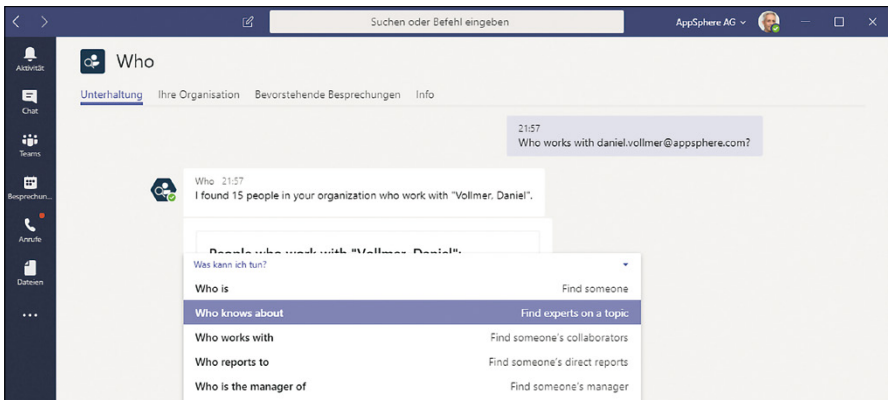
Suchen oder Befehl eingeben

AppSphere AG

Aktivität

Chat

Teams

Besprechun...

Anrufe

Dateien

...

Who

Unterhaltung Ihre Organisation Bevorstehende Besprechungen Info

21:57
Who works with daniel.vollmer@appsphere.com?

Who 21:57
I found 15 people in your organization who work with "Vollmer, Daniel".

People who work with "Vollmer, Daniel":

Was kann ich tun?

| | |
|---|---|
| Who is | Find someone |
| Who knows about | Find experts on a topic |
| Who works with | Find someone's collaborators |
| Who reports to | Find someone's direct reports |
| Who is the manager of | Find someone's manager |